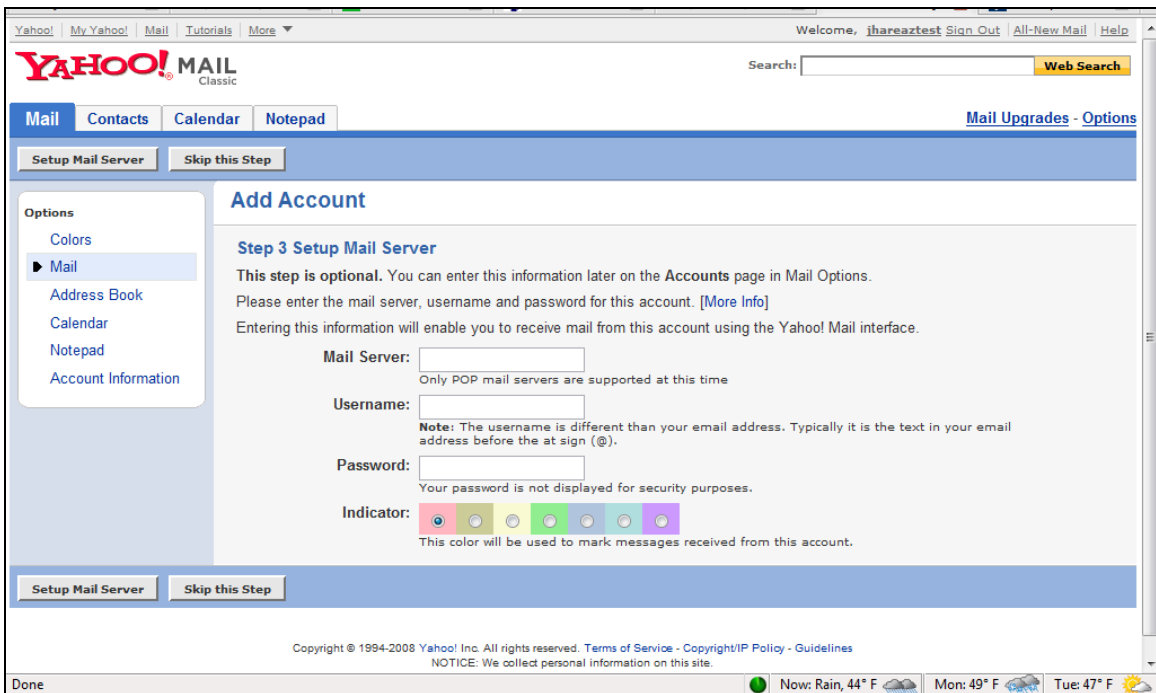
Yahoo! | My Yahoo! | Mail | Tutorials | More ▼

Welcome, jhareaztest Sign Out | All-New Mail | Help

YAHOO! MAIL Classic

Search: Web Search

Mail | Contacts | Calendar | Notepad

Mail Upgrades - Options

Setup Mail Server | Skip this Step

Options
Colors
Mail
Address Book
Calendar
Notepad
Account Information

Add Account

Step 3 Setup Mail Server

**This step is optional.** You can enter this information later on the **Accounts** page in Mail Options.

Please enter the mail server, username and password for this account. [More Info]

Entering this information will enable you to receive mail from this account using the Yahoo! Mail interface.

Mail Server:
Only POP mail servers are supported at this time

Username:
Note: The username is different than your email address. Typically it is the text in your email address before the at sign (@).

Password:
Your password is not displayed for security purposes.

Indicator:
This color will be used to mark messages received from this account.

Setup Mail Server | Skip this Step

Copyright © 1994-2008 Yahoo! Inc. All rights reserved. Terms of Service - Copyright/IP Policy - Guidelines
NOTICE: We collect personal information on this site.

Done

Now: Rain, 44° F | Mon: 49° F | Tue: 47° F